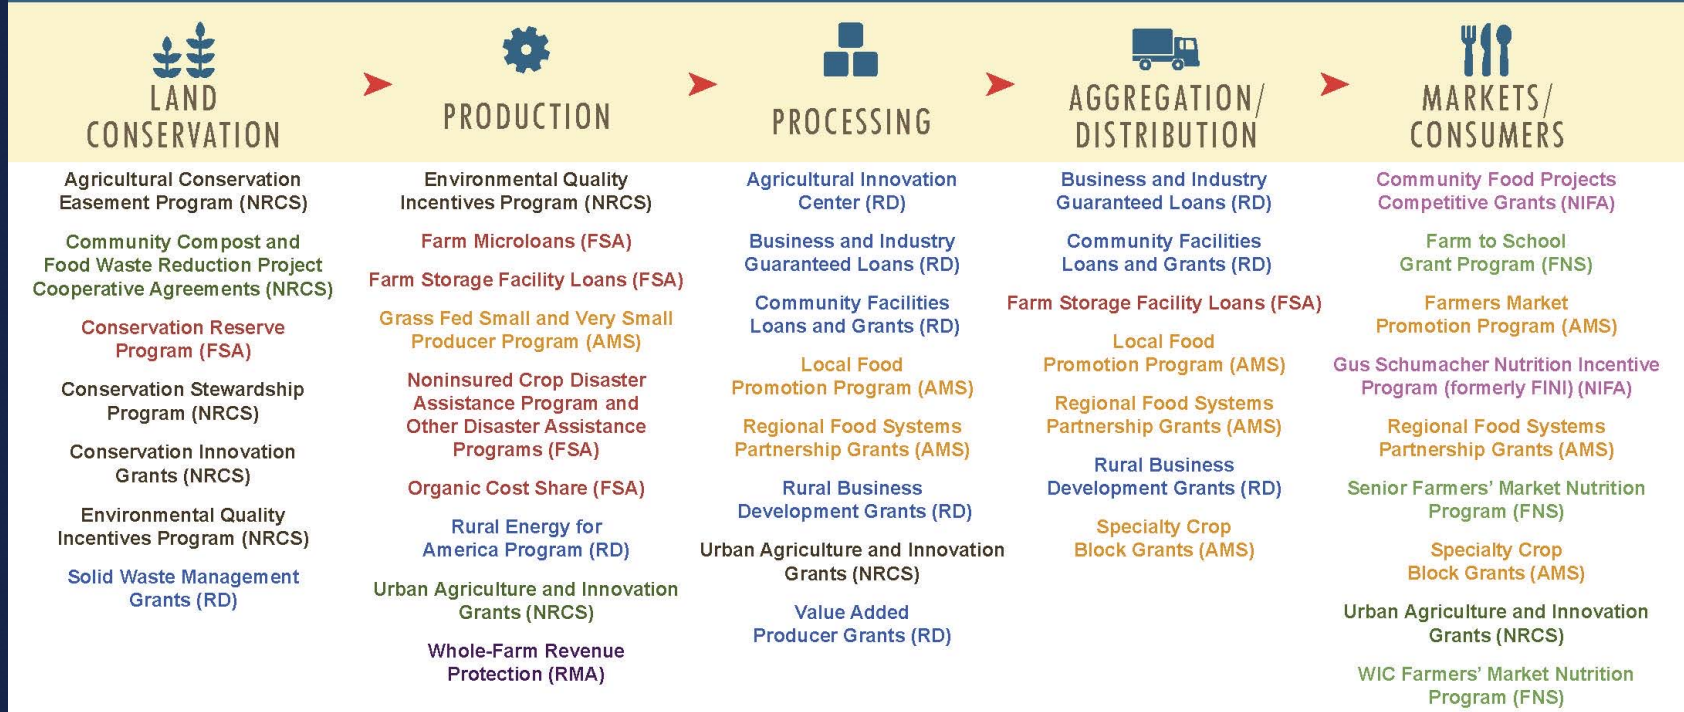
LAND CONSERVATION

Agricultural Conservation Easement Program (NRCS)

Community Compost and Food Waste Reduction Project Cooperative Agreements (NRCS)

Conservation Reserve Program (FSA)

Conservation Stewardship Program (NRCS)

Conservation Innovation Grants (NRCS)

Environmental Quality Incentives Program (NRCS)

Solid Waste Management Grants (RD)

PRODUCTION

Environmental Quality Incentives Program (NRCS)

Farm Microloans (FSA)

Farm Storage Facility Loans (FSA)

Grass Fed Small and Very Small Producer Program (AMS)

Noninsured Crop Disaster Assistance Program and Other Disaster Assistance Programs (FSA)

Organic Cost Share (FSA)

Rural Energy for America Program (RD)

Urban Agriculture and Innovation Grants (NRCS)

Whole-Farm Revenue Protection (RMA)

PROCESSING

Agricultural Innovation Center (RD)

Business and Industry Guaranteed Loans (RD)

Community Facilities Loans and Grants (RD)

Local Food Promotion Program (AMS)

Regional Food Systems Partnership Grants (AMS)

Rural Business Development Grants (RD)

Urban Agriculture and Innovation Grants (NRCS)

Value Added Producer Grants (RD)

AGGREGATION/ DISTRIBUTION

Business and Industry Guaranteed Loans (RD)

Community Facilities Loans and Grants (RD)

Farm Storage Facility Loans (FSA)

Local Food Promotion Program (AMS)

Regional Food Systems Partnership Grants (AMS)

Rural Business Development Grants (RD)

Specialty Crop Block Grants (AMS)

MARKETS/ CONSUMERS

Community Food Projects Competitive Grants (NIFA)

Farm to School Grant Program (FNS)

Farmers Market Promotion Program (AMS)

Gus Schumacher Nutrition Incentive Program (formerly FINI) (NIFA)

Regional Food Systems Partnership Grants (AMS)

Senior Farmers' Market Nutrition Program (FNS)

Specialty Crop Block Grants (AMS)

Urban Agriculture and Innovation Grants (NRCS)

WIC Farmers' Market Nutrition Program (FNS)